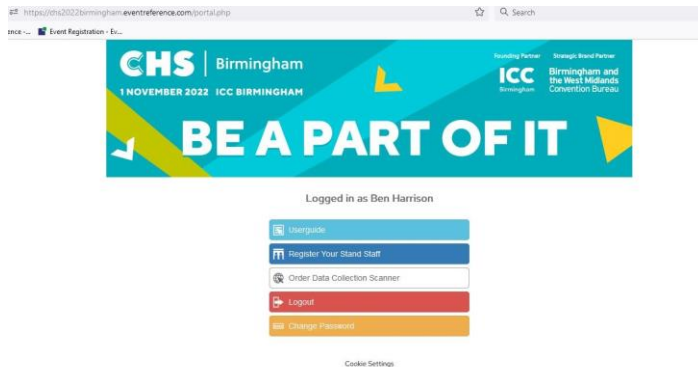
https://chs2022birmingham.eventreference.com/portal.php

Search

ence -... Event Registration - Ev...

CHS | Birmingham

1 NOVEMBER 2022 ICC BIRMINGHAM

Founding Partner

ICC Birmingham

Strategic Brand Partner

Birmingham and the West Midlands Convention Bureau

BE A PART OF IT

Logged in as Ben Harrison

Userguide

Register Your Stand Staff

Order Data Collection Scanner

Logout

Change Password

Cookie Settings